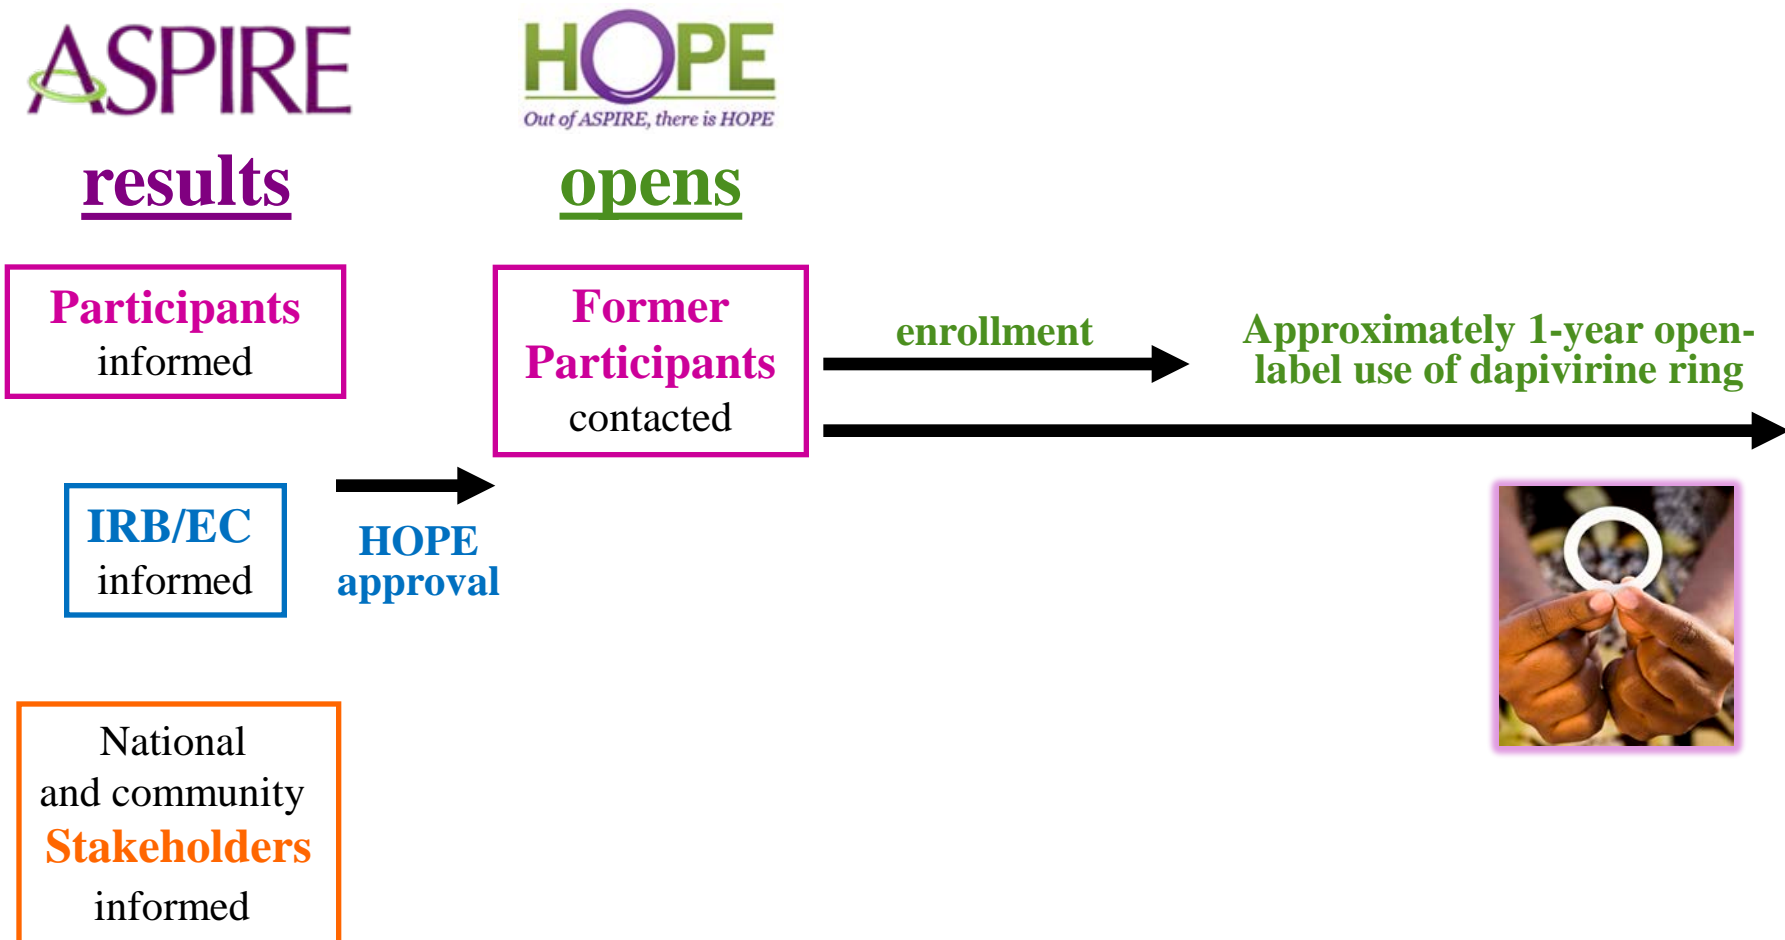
ASPIRE
results

HOPE
Out of ASPIRE, there is HOPE
opens

Participants
informed

Former
Participants
contacted

enrollment

Approximately 1-year open-label use of dapivirine ring

IRB/EC
informed

HOPE
approval

National
and community
Stakeholders
informed